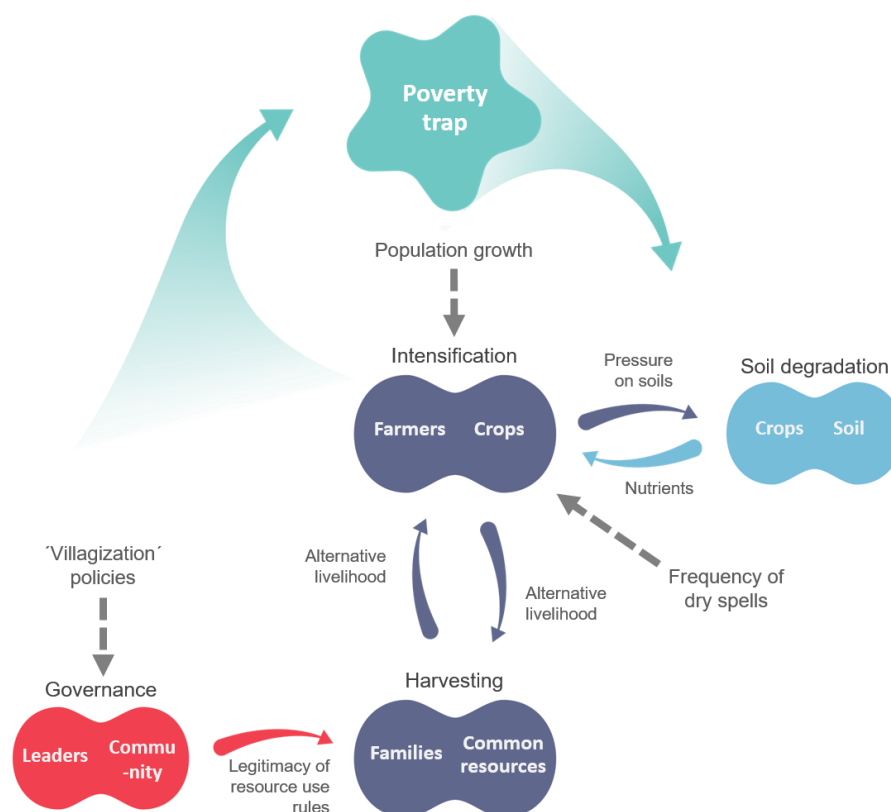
Poverty trap

Population growth

Intensification

Farmers Crops

Pressure on soils

Soil degradation

Crops Soil

Nutrients

´Villagization´ policies

Alternative livelihood

Alternative livelihood

Frequency of dry spells

Governance

Leaders Commu-nity

Legitimacy of resource use rules

Harvesting

Families Common resources